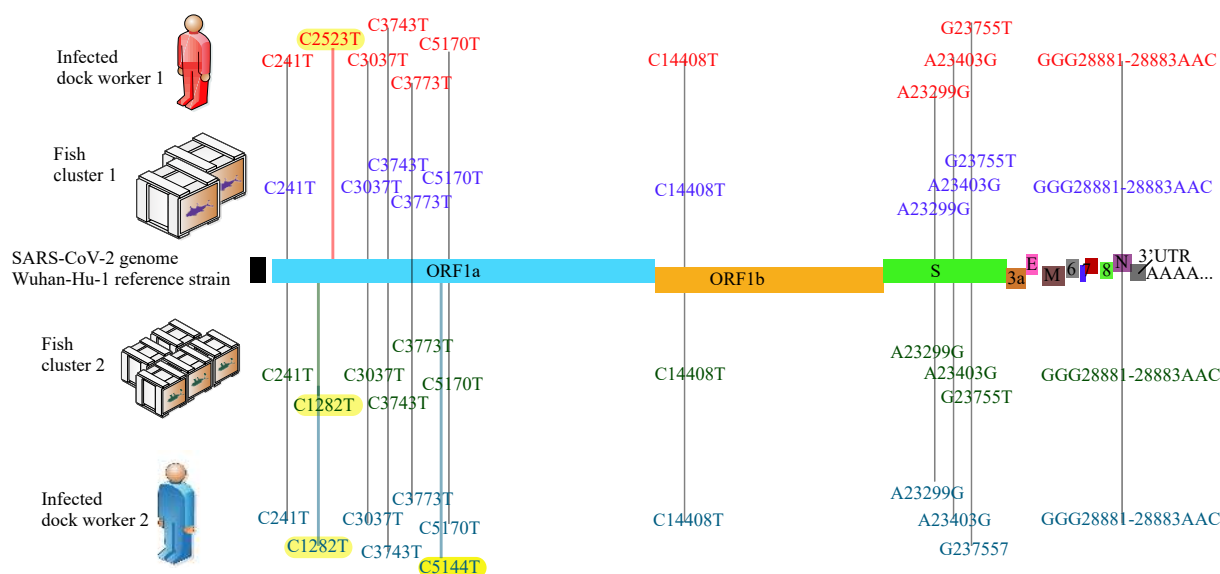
Infected dock worker 1

C2523T
C3743T
C5170T
C241T
C3037T
C3773T
C14408T
G23755T
A23403G
GGG28881-28883AAC
A23299G

Fish cluster 1

C3743T
C241T
C3037T
C5170T
C3773T
C14408T
G23755T
A23403G
GGG28881-28883AAC
A23299G

SARS-CoV-2 genome
Wuhan-Hu-1 reference strain

ORF1a
ORF1b
S
3a
E
M
6
7
8
N
3'UTR
AAAA...

Fish cluster 2

C3773T
C241T
C3037T
C5170T
C1282T
C3743T
C14408T
A23299G
A23403G
G23755T
GGG28881-28883AAC

Infected dock worker 2

C3773T
C241T
C3037T
C5170T
C1282T
C3743T
C5144T
C14408T
A23299G
A23403G
G237557
GGG28881-28883AAC